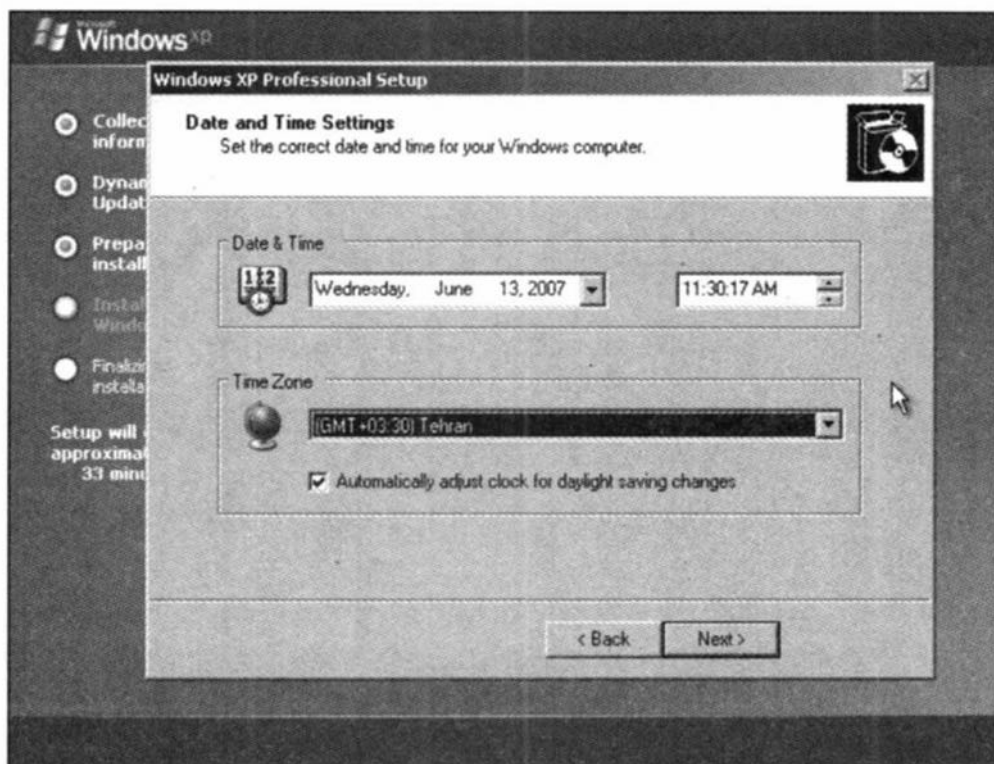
Microsoft Windows XP

Collec inform

Dynan Updat

Prepa instal

Instal Windo

Finaliz installa

Setup will approximat 33 minu

Windows XP Professional Setup

Date and Time Settings
Set the correct date and time for your Windows computer.

Date & Time

Wednesday, June 13, 2007

11:30:17 AM

Time Zone

(GMT+03:30) Tehran

Automatically adjust clock for daylight saving changes

< Back

Next >